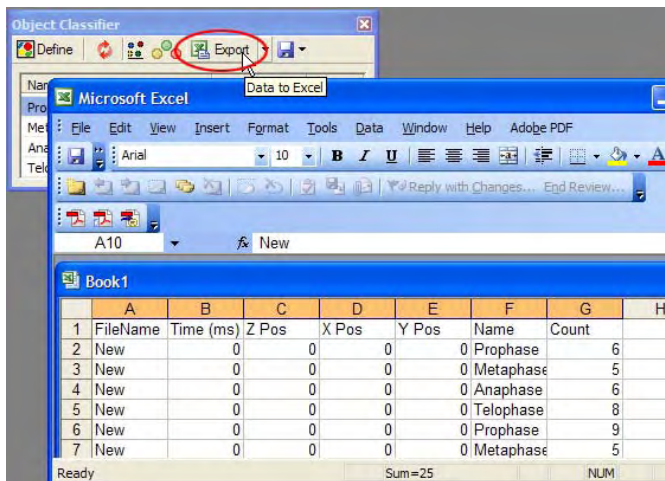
Object Classifier

Define

Export

Data to Excel

Nam
Pro
Met
Ana
Telo

Microsoft Excel

File Edit View Insert Format Tools Data Window Help Adobe PDF

Arial 10 B I U

Reply with Changes... End Review...

A10 fx New

Book1

| | A | B | C | D | E | F | G | H |
|---|---|---|---|---|---|---|---|---|
| 1 | FileName | Time (ms) | Z Pos | X Pos | Y Pos | Name | Count | |
| 2 | New | 0 | 0 | 0 | 0 | Prophase | 6 | |
| 3 | New | 0 | 0 | 0 | 0 | Metaphase | 5 | |
| 4 | New | 0 | 0 | 0 | 0 | Anaphase | 6 | |
| 5 | New | 0 | 0 | 0 | 0 | Telophase | 8 | |
| 6 | New | 0 | 0 | 0 | 0 | Prophase | 9 | |
| 7 | New | 0 | 0 | 0 | 0 | Metaphase | 5 | |

Ready Sum=25 NUM